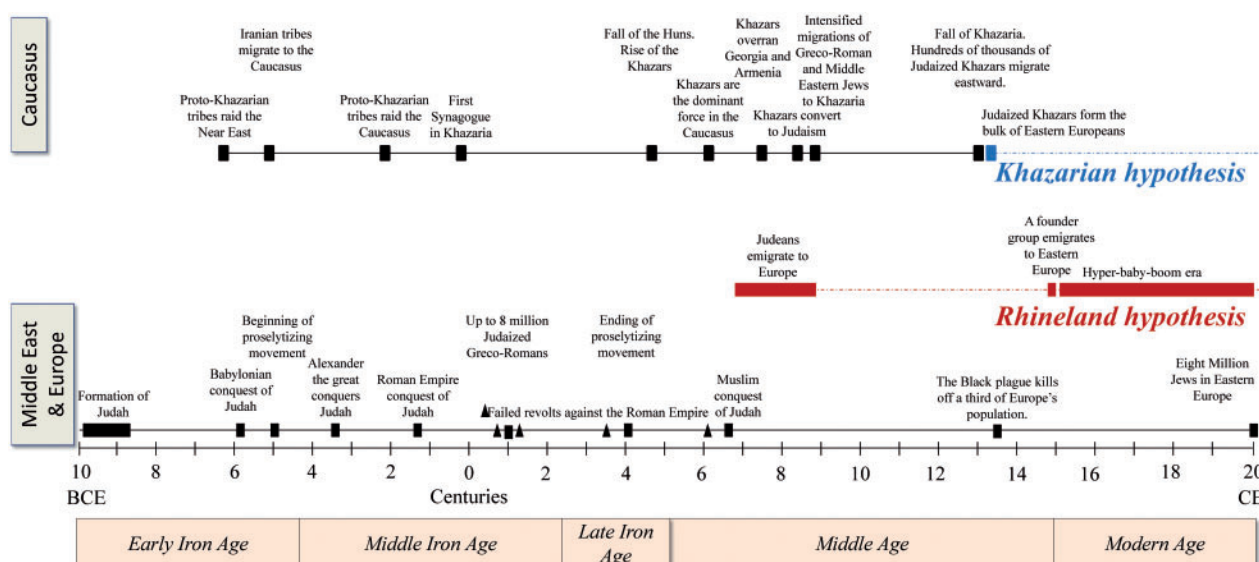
Caucasus

Iranian tribes migrate to the Caucasus

Proto-Khazarian tribes raid the Near East

Proto-Khazarian tribes raid the Caucasus

First Synagogue in Khazaria

Fall of the Huns. Rise of the Khazars

Khazars are the dominant force in the Caucasus

Khazars overran Georgia and Armenia

Khazars convert to Judaism

Intensified migrations of Greco-Roman and Middle Eastern Jews to Khazaria

Fall of Khazaria. Hundreds of thousands of Judaized Khazars migrate eastward.

Judaized Khazars form the bulk of Eastern Europeans

Khazarian hypothesis

Judeans emigrate to Europe

A founder group emigrates to Eastern Europe

Hyper-baby-boom era

Rhineland hypothesis

Middle East & Europe

Formation of Judah

Babylonian conquest of Judah

Beginning of proselytizing movement

Alexander the great conquers Judah

Roman Empire conquest of Judah

Up to 8 million Judaized Greco-Romans

Failed revolts against the Roman Empire

Ending of proselytizing movement

Muslim conquest of Judah

The Black plague kills off a third of Europe's population.

Eight Million Jews in Eastern Europe

10 8 6 4 2 0 2 4 6 8 10 12 14 16 18 20

BCE Centuries CE

Early Iron Age | Middle Iron Age | Late Iron Age | Middle Age | Modern Age